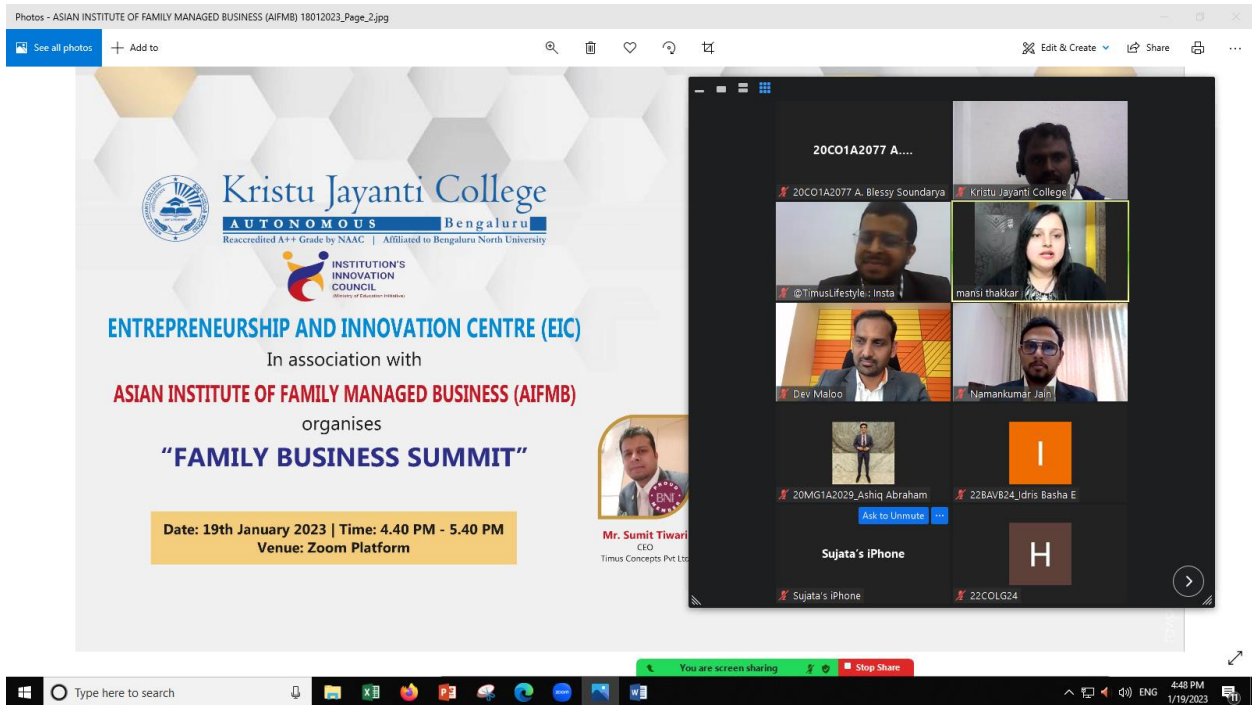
Photos - ASIAN INSTITUTE OF FAMILY MANAGED BUSINESS (AIFMB) 18012023_Page_2.jpg

See all photos
Add to
Edit & Create
Share

Kristu Jayanti College
AUTONOMOUS Bengaluru
Reaccredited A++ Grade by NAAC | Affiliated to Bengaluru North University

INSTITUTION'S INNOVATION COUNCIL

ENTREPRENEURSHIP AND INNOVATION CENTRE (EIC)
In association with
ASIAN INSTITUTE OF FAMILY MANAGED BUSINESS (AIFMB)
organises
"FAMILY BUSINESS SUMMIT"

Date: 19th January 2023 | Time: 4.40 PM - 5.40 PM
Venue: Zoom Platform

Mr. Sumit Tiwari
CEO
Timus Concepts Pvt Ltd

20CO1A2077 A....
20CO1A2077 A. Blessy Soundarya
Kristu Jayanti College
@TimusLifestyle : Insta
mansi thakkar
Dev Maloo
Namankumar Jain
20MG1A2029_Ashiq Abraham
22BAVB24_Idris Basha E
Ask to Unmute
Sujata's iPhone
Sujata's iPhone
H
22COLG24

You are screen sharing
Stop Share

Type here to search
ENG
4:48 PM
1/19/2023